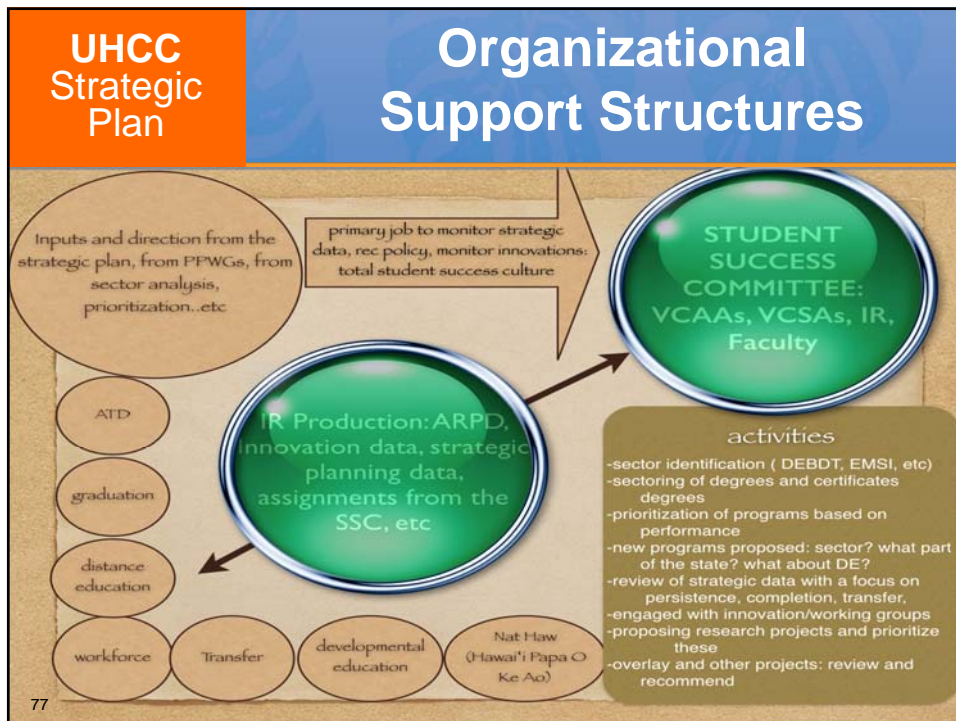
UHCC
Strategic
Plan

Organizational
Support Structures

Inputs and direction from the strategic plan, from PPWGs, from sector analysis, prioritization..etc

primary job to monitor strategic data, rec policy, monitor innovations: total student success culture

STUDENT SUCCESS COMMITTEE: VCAAs, VCSAs, IR, Faculty

IR Production: ARPD, innovation data, strategic planning data, assignments from the SSC, etc

ATD

graduation

distance education

workforce

Transfer

developmental education

Nat Haw (Hawai'i Papa O Ke Ao)

activities

-sector identification ( DEBDT, EMSI, etc)
-sectoring of degrees and certificates degrees
-prioritization of programs based on performance
-new programs proposed: sector? what part of the state? what about DE?
-review of strategic data with a focus on persistence, completion, transfer,
-engaged with innovation/working groups
-proposing research projects and prioritize these
-overlay and other projects: review and recommend

77